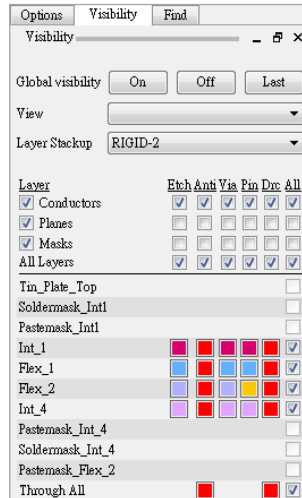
Options Visibility Find

Visibility

Global visibility On Off Last

View

Layer Stackup RIGID-2

| Layer | Etch | Anti | Via | Pin | Drc | All |
|---|---|---|---|---|---|---|
| Conductors | | | | | | |
| Planes | | | | | | |
| Masks | | | | | | |
| All Layers | | | | | | |
| Tin_Plate_Top | | | | | | |
| Soldermask_Int1 | | | | | | |
| Pastemask_Int1 | | | | | | |
| Int_1 | | | | | | |
| Flex_1 | | | | | | |
| Flex_2 | | | | | | |
| Int_4 | | | | | | |
| Pastemask_Int_4 | | | | | | |
| Soldermask_Int_4 | | | | | | |
| Pastemask_Flex_2 | | | | | | |
| Through All | | | | | | |